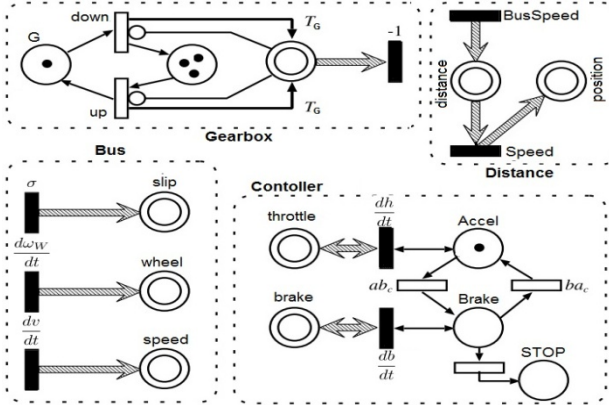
G

down

up

$T_G$

$T_G$

-1

Gearbox

BusSpeed

distance

position

Speed

Distance

Bus

$\sigma$

slip

$\frac{d\omega_W}{dt}$

wheel

$\frac{dv}{dt}$

speed

Contoller

throttle

$\frac{dh}{dt}$

Accel

$ab_c$

$ba_c$

brake

Brake

$\frac{db}{dt}$

STOP